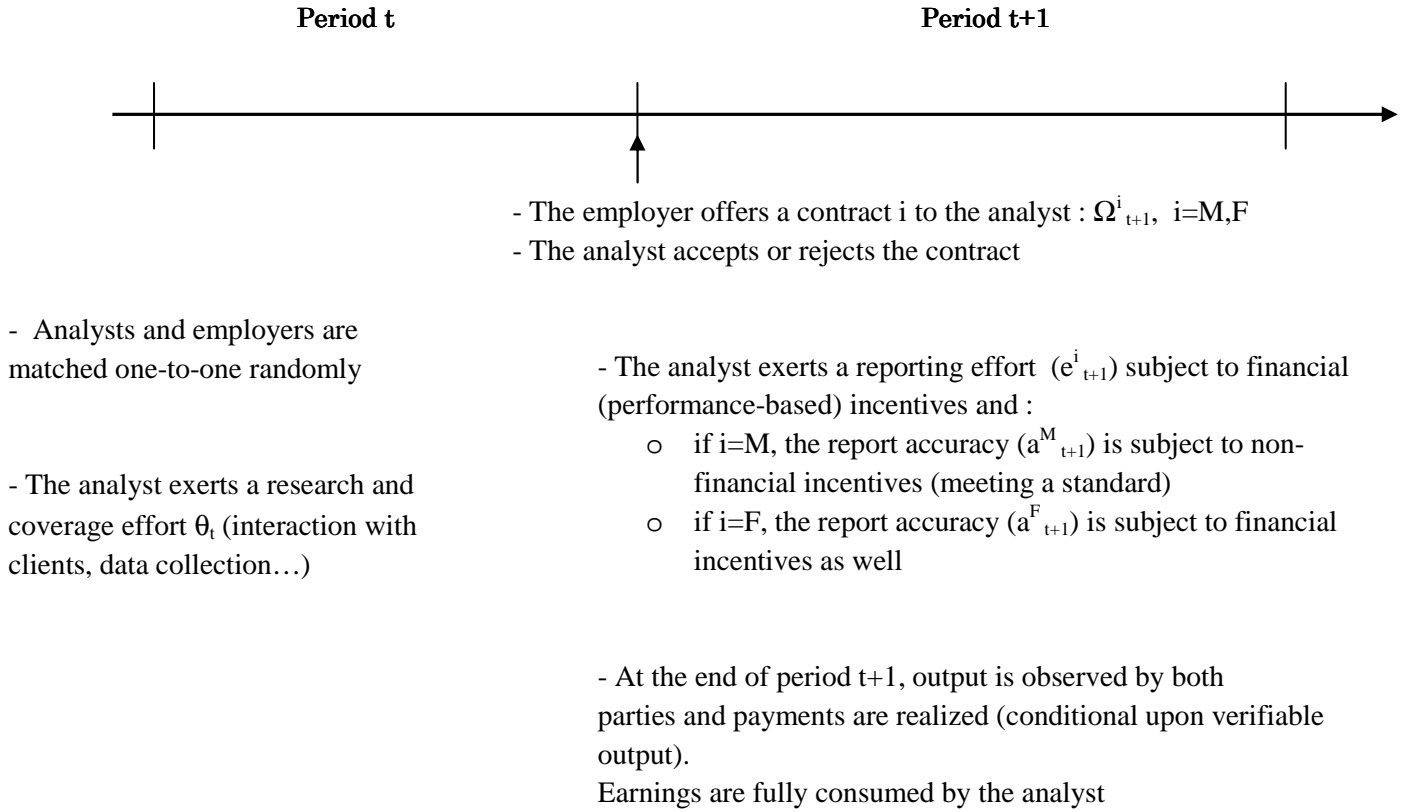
Period t

Period t+1

- The employer offers a contract i to the analyst : $\Omega^{i}_{t+1}$, i=M,F
- The analyst accepts or rejects the contract

- Analysts and employers are matched one-to-one randomly

- The analyst exerts a research and coverage effort $\theta_t$ (interaction with clients, data collection…)

- The analyst exerts a reporting effort ($e^{i}_{t+1}$) subject to financial (performance-based) incentives and :

o if i=M, the report accuracy ($a^{M}_{t+1}$) is subject to non-financial incentives (meeting a standard)

o if i=F, the report accuracy ($a^{F}_{t+1}$) is subject to financial incentives as well

- At the end of period t+1, output is observed by both parties and payments are realized (conditional upon verifiable output).
Earnings are fully consumed by the analyst